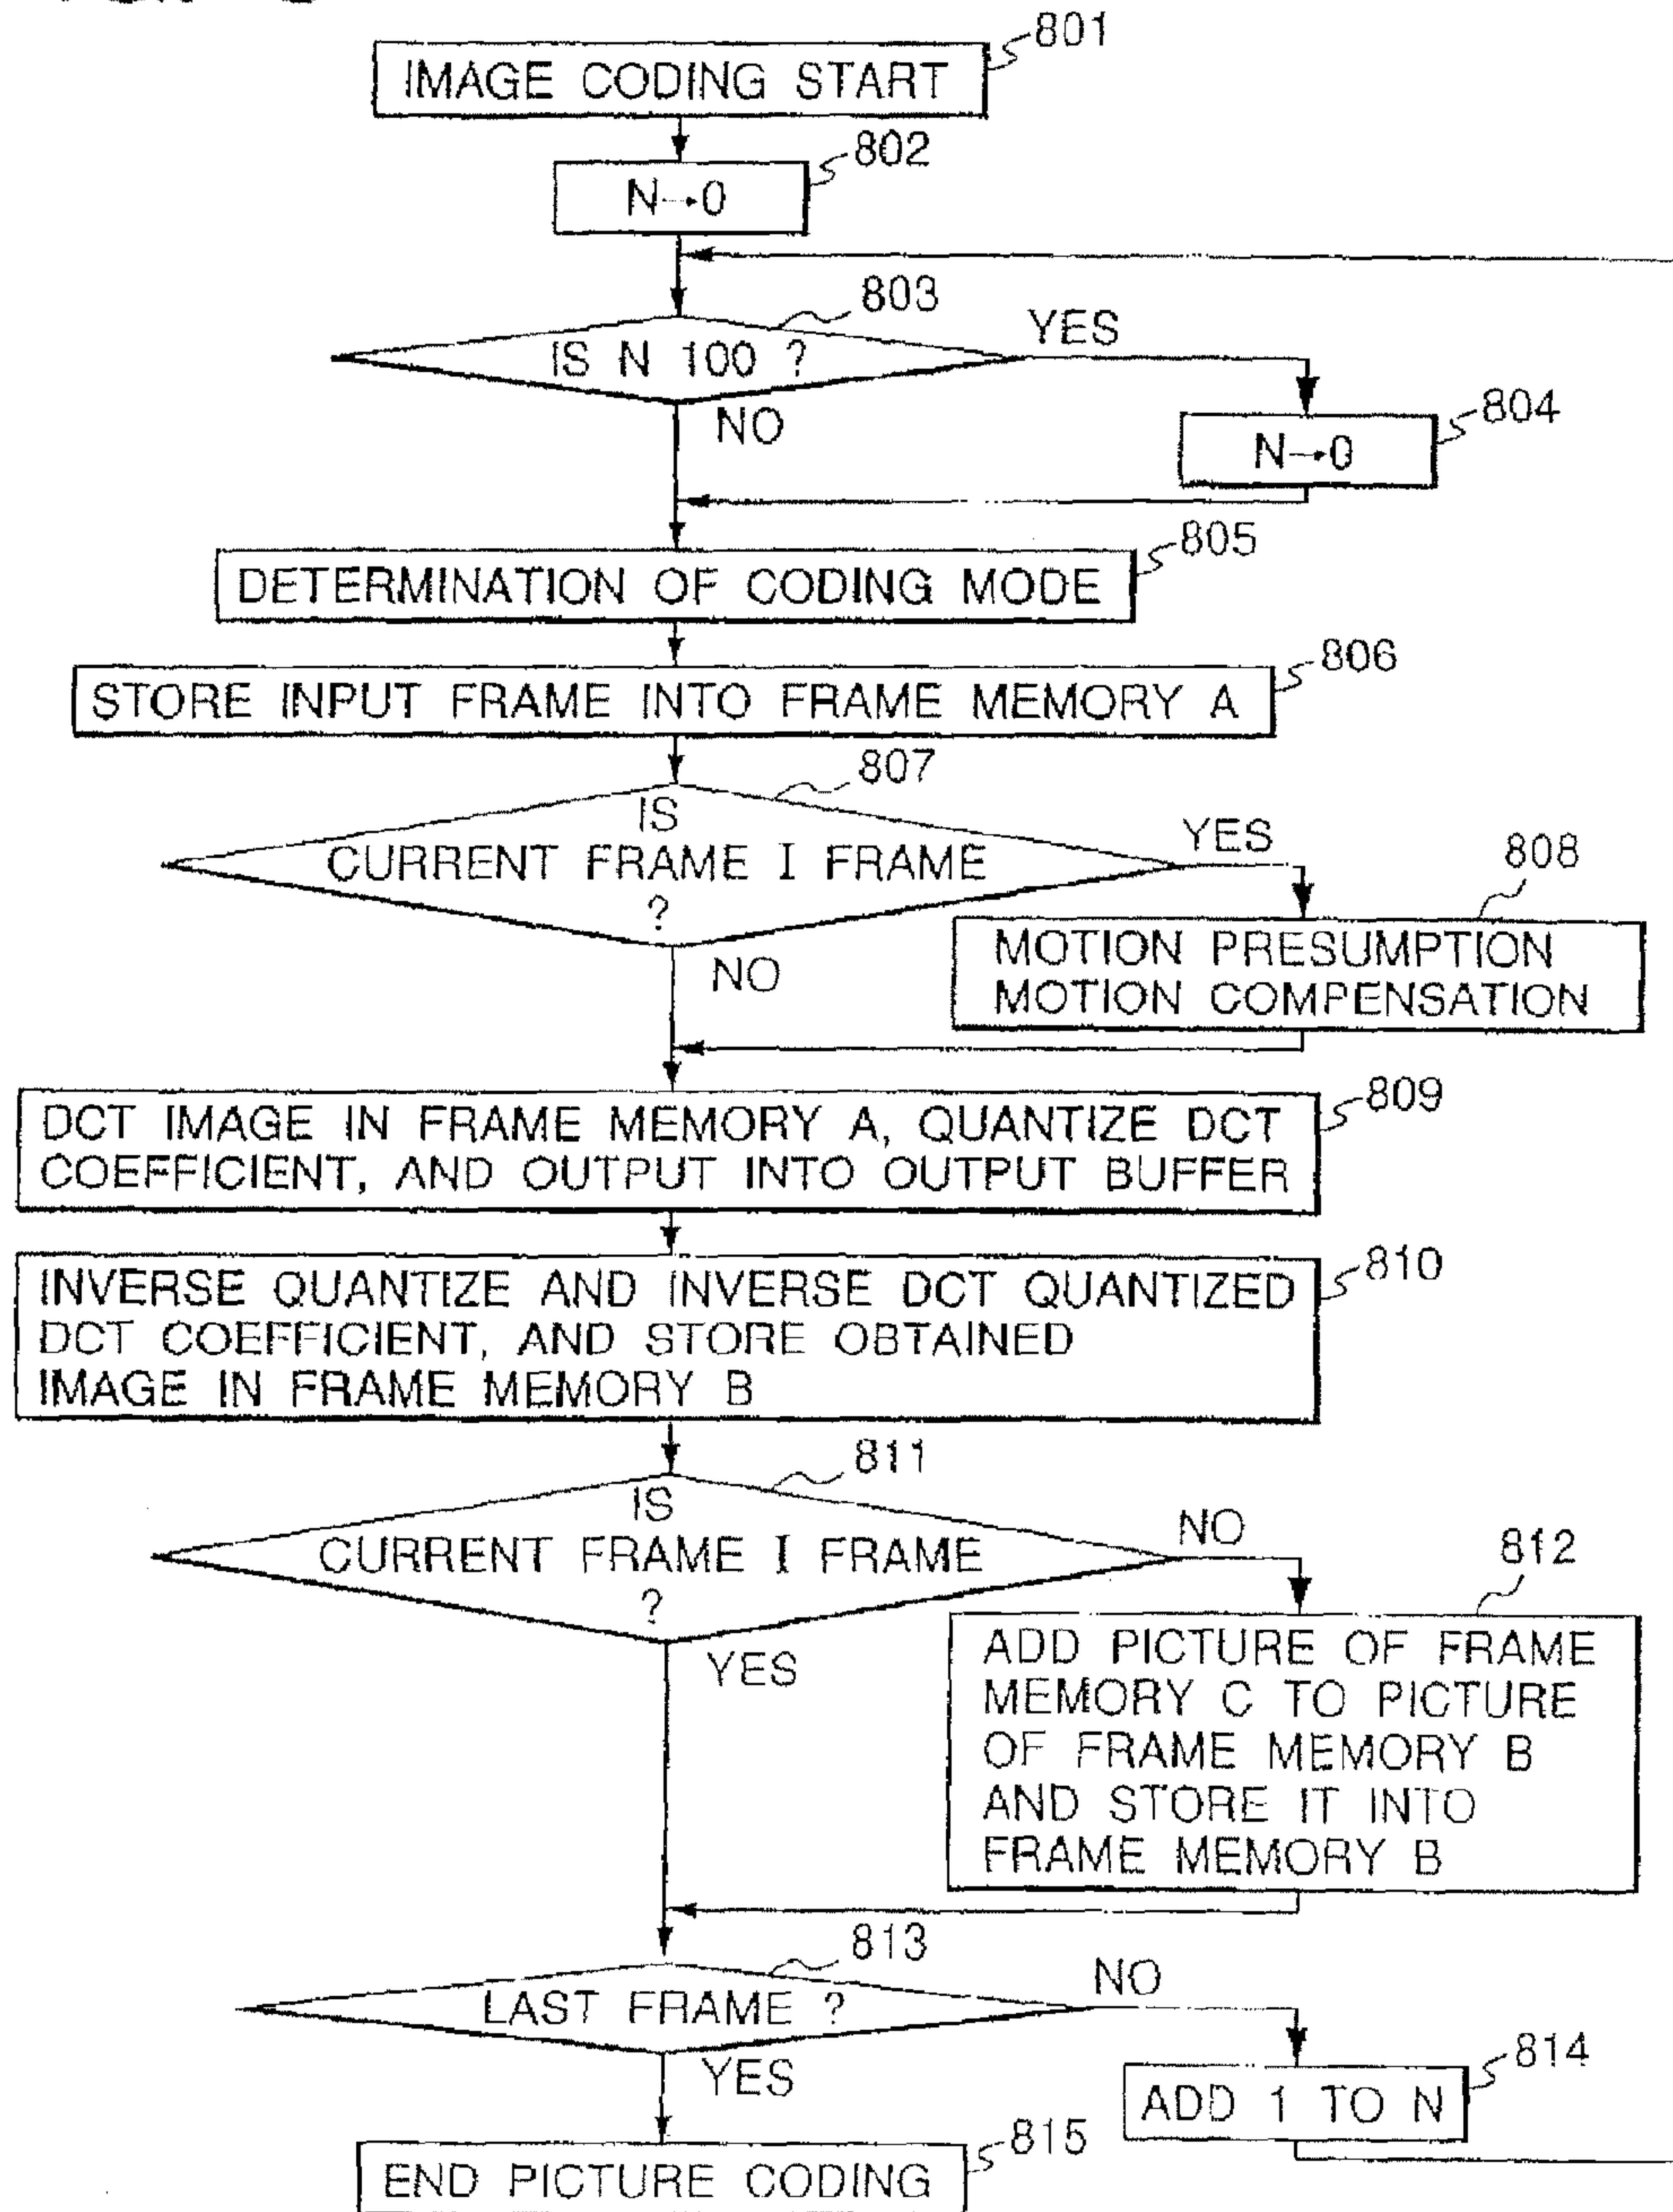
801
IMAGE CODING START

802
N→0

803
IS N 100 ?
YES
NO

804
N→0

805
DETERMINATION OF CODING MODE

806
STORE INPUT FRAME INTO FRAME MEMORY A

807
IS CURRENT FRAME I FRAME ?
YES
NO

808
MOTION PRESUMPTION
MOTION COMPENSATION

809
DCT IMAGE IN FRAME MEMORY A, QUANTIZE DCT COEFFICIENT, AND OUTPUT INTO OUTPUT BUFFER

810
INVERSE QUANTIZE AND INVERSE DCT QUANTIZED DCT COEFFICIENT, AND STORE OBTAINED IMAGE IN FRAME MEMORY B

811
IS CURRENT FRAME I FRAME ?
NO
YES

812
ADD PICTURE OF FRAME MEMORY C TO PICTURE OF FRAME MEMORY B AND STORE IT INTO FRAME MEMORY B

813
LAST FRAME ?
NO
YES

814
ADD 1 TO N

815
END PICTURE CODING